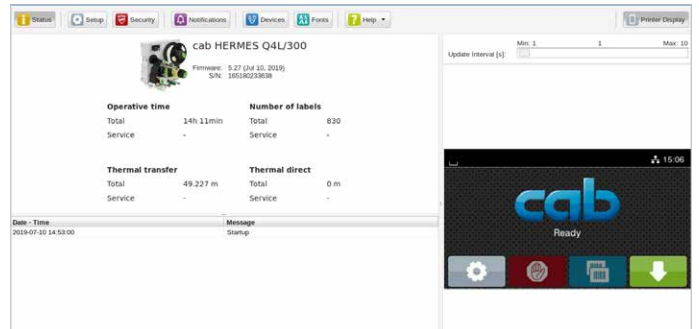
Status | Setup | Security | Notifications | Devices | Fonts | Help ▾ | Printer Display

cab HERMES Q4L/300

Firmware: 5.27 (Jul 10, 2019)
S/N: 16518023638

| Operative time | | Number of labels | |
|---|---|---|---|
| Total | 14h 11min | Total | 830 |
| Service | - | Service | - |

| Thermal transfer | | Thermal direct | |
|---|---|---|---|
| Total | 49.227 m | Total | 0 m |
| Service | - | Service | - |

| Date - Time | Message |
|---|---|
| 2019-07-10 14:53:00 | Startup |

Min: 1 1 Max: 10
Update Interval [s]:

15:06

cab

Ready